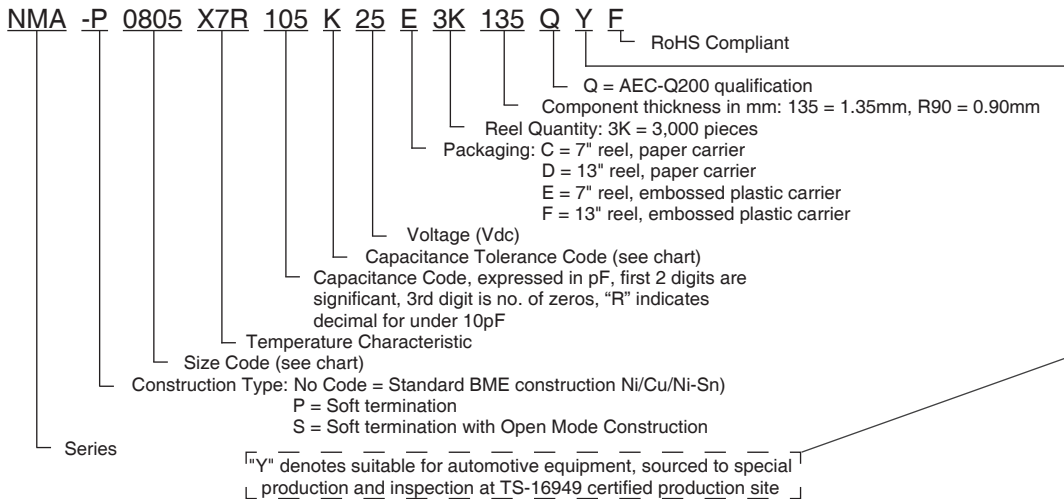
NMA -P 0805 X7R 105 K 25 E 3K 135 Q Y F

RoHS Compliant

Q = AEC-Q200 qualification

Component thickness in mm: 135 = 1.35mm, R90 = 0.90mm

Reel Quantity: 3K = 3,000 pieces

Packaging: C = 7" reel, paper carrier
D = 13" reel, paper carrier
E = 7" reel, embossed plastic carrier
F = 13" reel, embossed plastic carrier

Voltage (Vdc)

Capacitance Tolerance Code (see chart)

Capacitance Code, expressed in pF, first 2 digits are significant, 3rd digit is no. of zeros, "R" indicates decimal for under 10pF

Temperature Characteristic

Size Code (see chart)

Construction Type: No Code = Standard BME construction Ni/Cu/Ni-Sn)
P = Soft termination
S = Soft termination with Open Mode Construction

Series

"Y" denotes suitable for automotive equipment, sourced to special production and inspection at TS-16949 certified production site